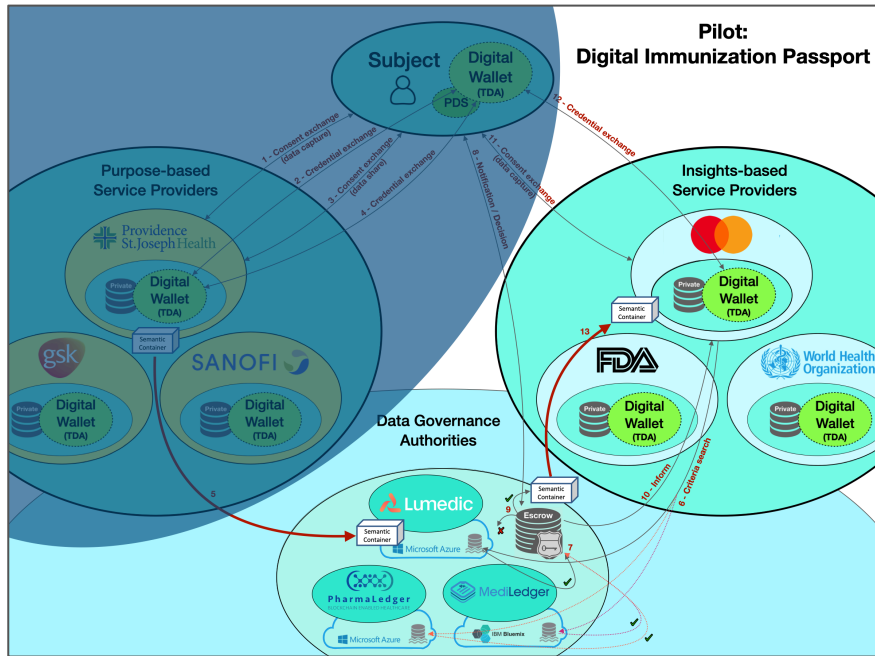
Pilot:
Digital Immunization Passport

Subject

Digital Wallet (TDA)

PDS

1 - Consent exchange (data capture)

2 - Credential exchange

3 - Consent exchange (data share)

4 - Credential exchange

8 - Notification / Decision

11 - Consent exchange (data capture)

12 - Credential exchange

Purpose-based Service Providers

Providence St. Joseph Health

Private

Digital Wallet (TDA)

Semantic Container

gsk

Private

Digital Wallet (TDA)

SANOFI

Private

Digital Wallet (TDA)

5

Insights-based Service Providers

Private

Digital Wallet (TDA)

Semantic Container

13

FDA

Private

Digital Wallet (TDA)

World Health Organization

Private

Digital Wallet (TDA)

Data Governance Authorities

10 - Inform

6 - Criteria search

Lumedic

Semantic Container

Semantic Container

9

Escrow

7

Microsoft Azure

PharmaLedger

MediLedger

Microsoft Azure

IBM Bluemix